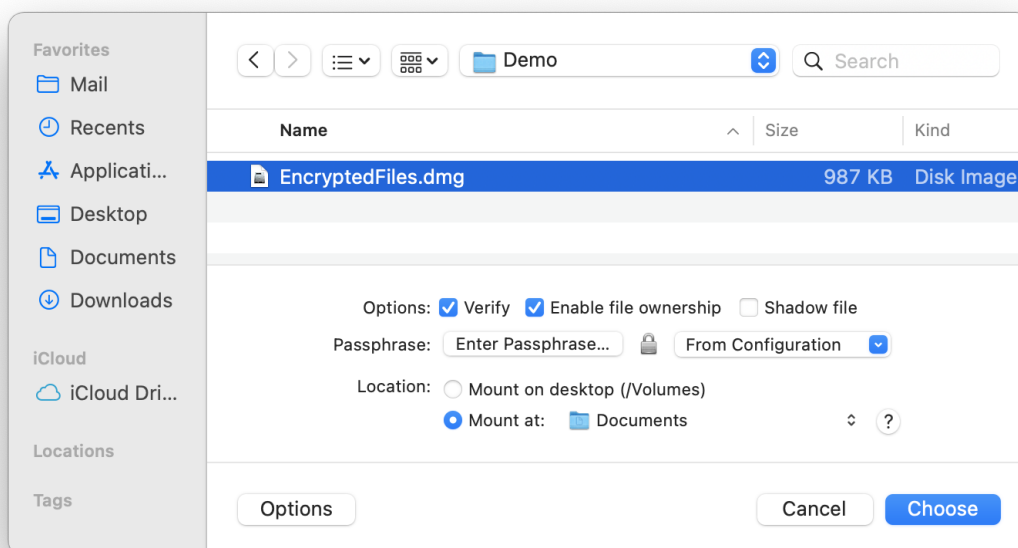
Favorites
Mail
Recents
Applicati...
Desktop
Documents
Downloads
iCloud
iCloud Dri...
Locations
Tags

Demo
Search

| Name | Size | Kind |
|---|---|---|
| EncryptedFiles.dmg | 987 KB | Disk Image |

Options: Verify Enable file ownership Shadow file
Passphrase: Enter Passphrase... From Configuration
Location: Mount on desktop (/Volumes)
Mount at: Documents ?

Options
Cancel
Choose